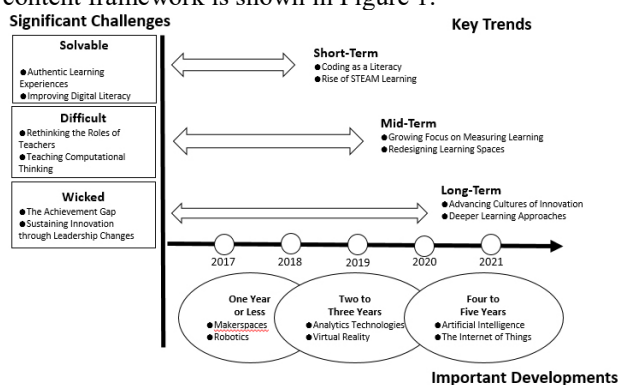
content framework is shown in Figure 1.

Significant Challenges

Key Trends

Solvable
● Authentic Learning Experiences
● Improving Digital Literacy

Difficult
● Rethinking the Roles of Teachers
● Teaching Computational Thinking

Wicked
● The Achievement Gap
● Sustaining Innovation through Leadership Changes

Short-Term
● Coding as a Literacy
● Rise of STEAM Learning

Mid-Term
● Growing Focus on Measuring Learning
● Redesigning Learning Spaces

Long-Term
● Advancing Cultures of Innovation
● Deeper Learning Approaches

2017 2018 2019 2020 2021

One Year or Less
● Makerspaces
● Robotics

Two to Three Years
● Analytics Technologies
● Virtual Reality

Four to Five Years
● Artificial Intelligence
● The Internet of Things

Important Developments